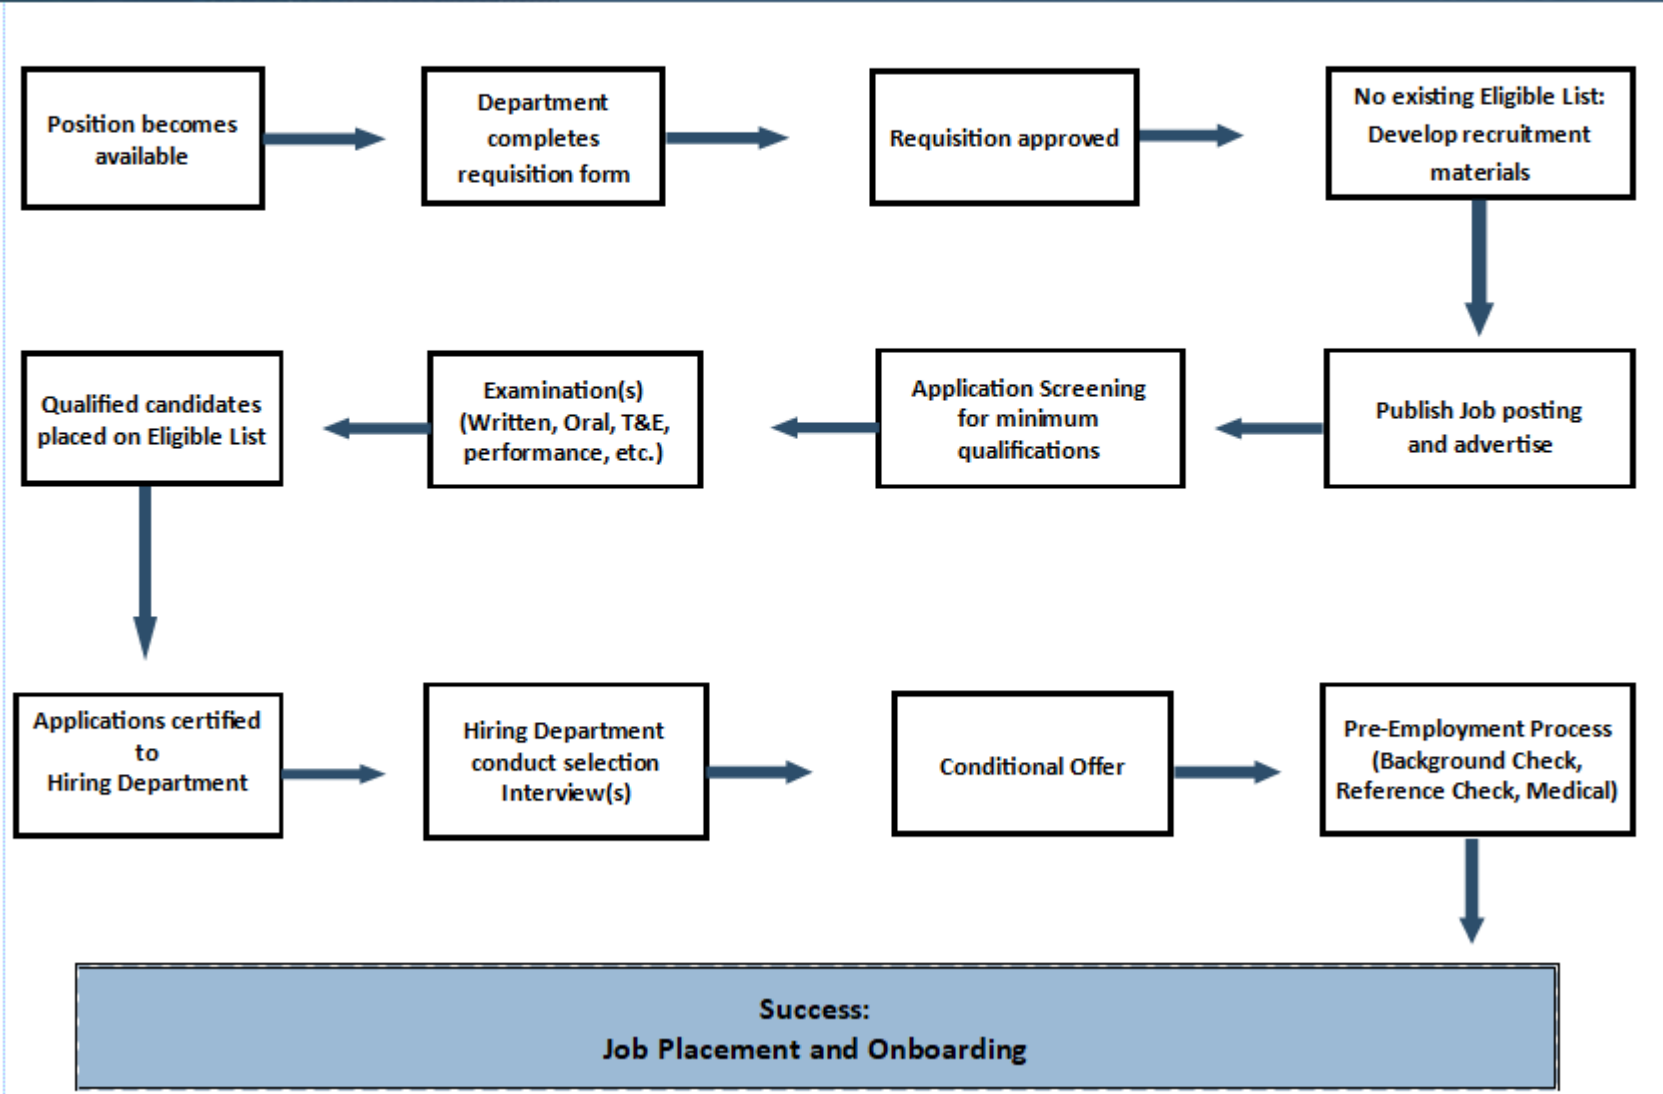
Position becomes available

Department completes requisition form

Requisition approved

No existing Eligible List: Develop recruitment materials

Publish Job posting and advertise

Application Screening for minimum qualifications

Examination(s) (Written, Oral, T&E, performance, etc.)

Qualified candidates placed on Eligible List

Applications certified to Hiring Department

Hiring Department conduct selection Interview(s)

Conditional Offer

Pre-Employment Process (Background Check, Reference Check, Medical)

Success:
Job Placement and Onboarding